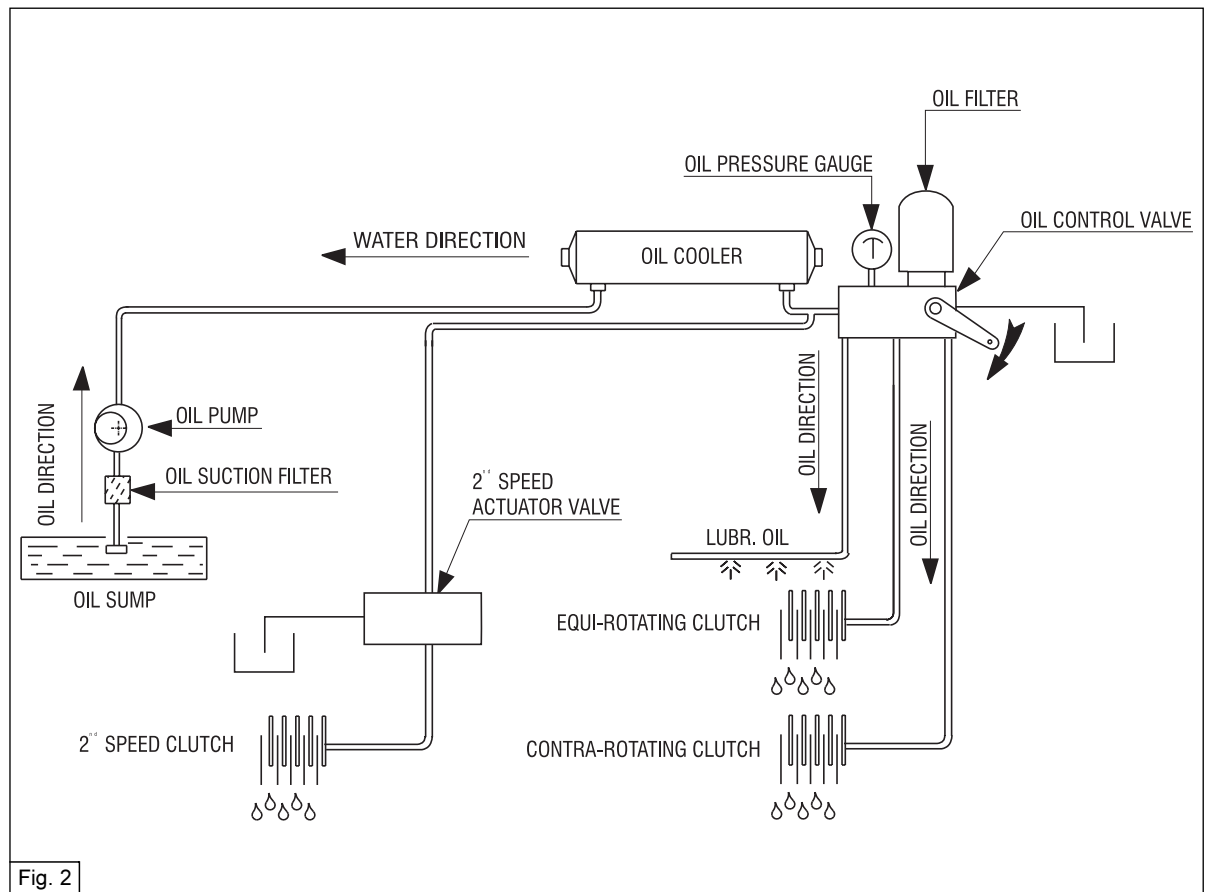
OIL FILTER

OIL PRESSURE GAUGE

OIL CONTROL VALVE

WATER DIRECTION

OIL COOLER

OIL DIRECTION

OIL PUMP

OIL SUCTION FILTER

OIL SUMP

$2^{nd}$ SPEED ACTUATOR VALVE

OIL DIRECTION

OIL DIRECTION

LUBR. OIL

EQUI-ROTATING CLUTCH

$2^{nd}$ SPEED CLUTCH

CONTRA-ROTATING CLUTCH

Fig. 2